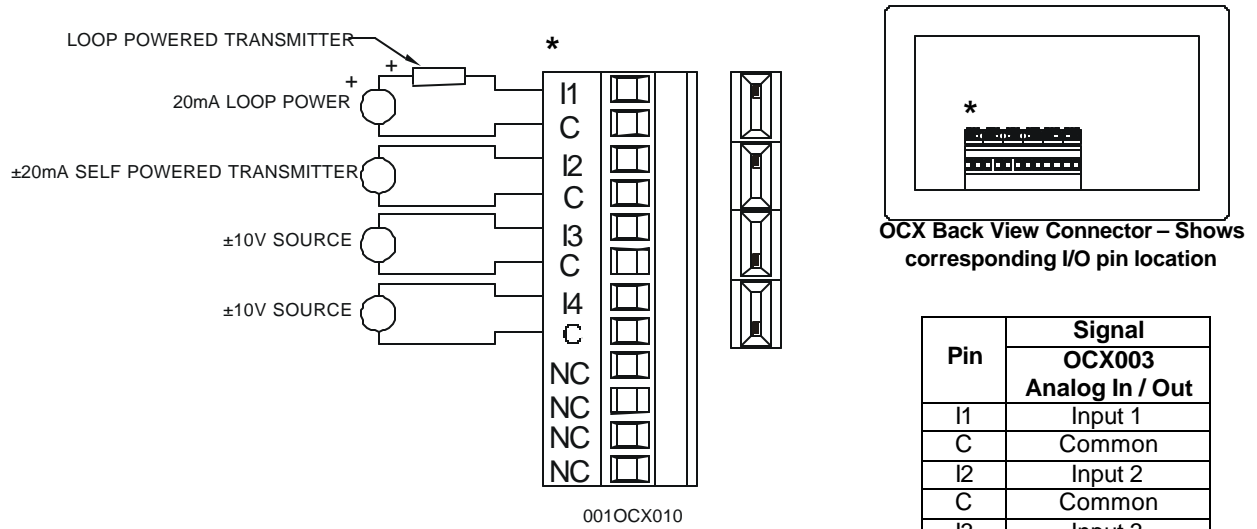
LOOP POWERED TRANSMITTER
+
+
20mA LOOP POWER
±20mA SELF POWERED TRANSMITTER
±10V SOURCE
±10V SOURCE

*
I1
C
I2
C
I3
C
I4
C
NC
NC
NC
NC

001OCX010

*

OCX Back View Connector – Shows corresponding I/O pin location

| Pin | Signal OCX003 Analog In / Out |
|---|---|
| I1 | Input 1 |
| C | Common |
| I2 | Input 2 |
| C | Common |
| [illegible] | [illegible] |